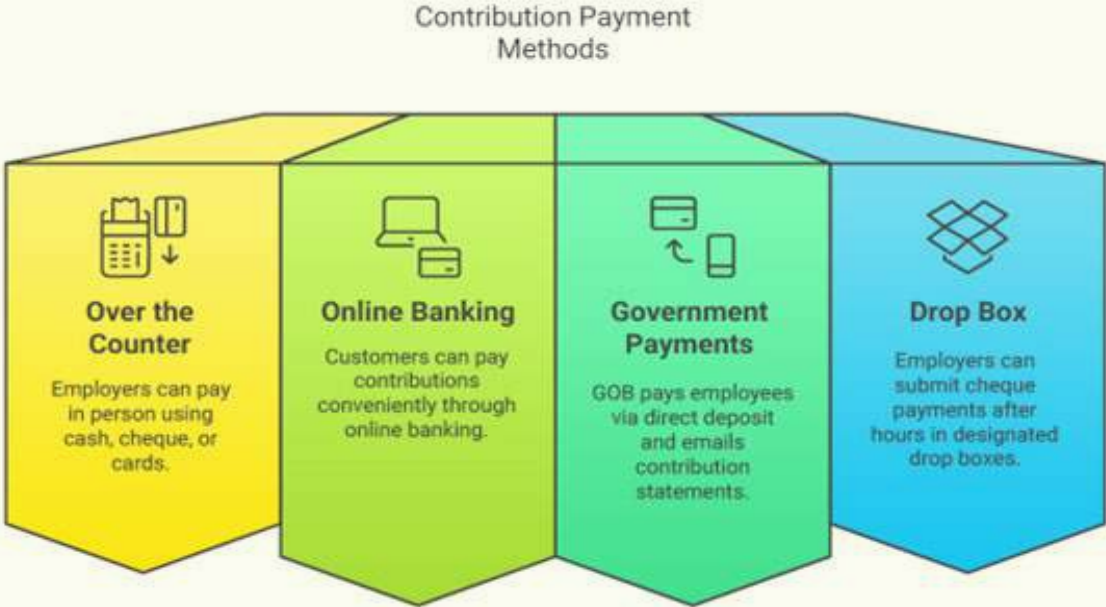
Contribution Payment Methods

Over the Counter

Employers can pay in person using cash, cheque, or cards.

Online Banking

Customers can pay contributions conveniently through online banking.

Government Payments

GOB pays employees via direct deposit and emails contribution statements.

Drop Box

Employers can submit cheque payments after hours in designated drop boxes.